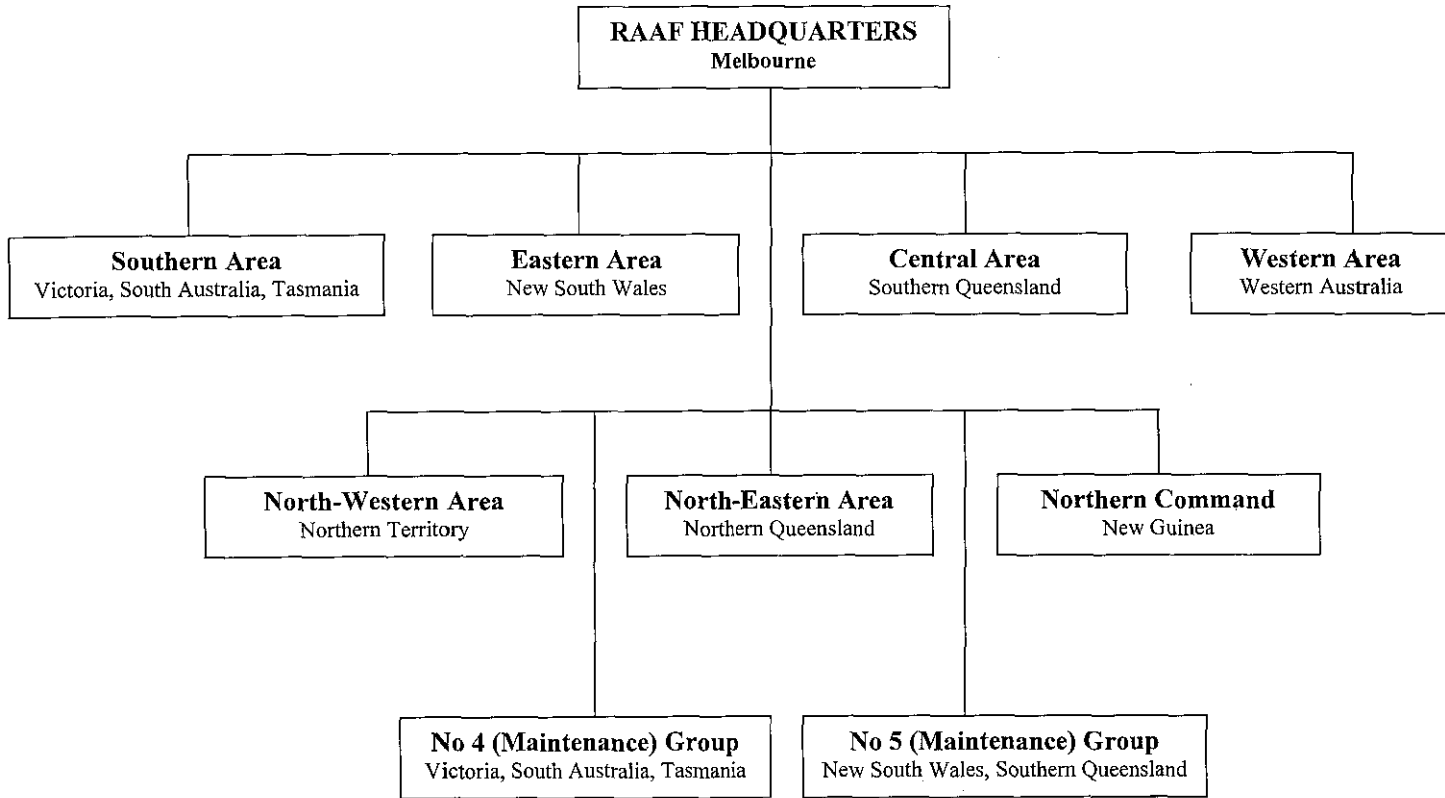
RAAF HEADQUARTERS
Melbourne

Southern Area
Victoria, South Australia, Tasmania

Eastern Area
New South Wales

Central Area
Southern Queensland

Western Area
Western Australia

North-Western Area
Northern Territory

North-Eastern Area
Northern Queensland

Northern Command
New Guinea

No 4 (Maintenance) Group
Victoria, South Australia, Tasmania

No 5 (Maintenance) Group
New South Wales, Southern Queensland